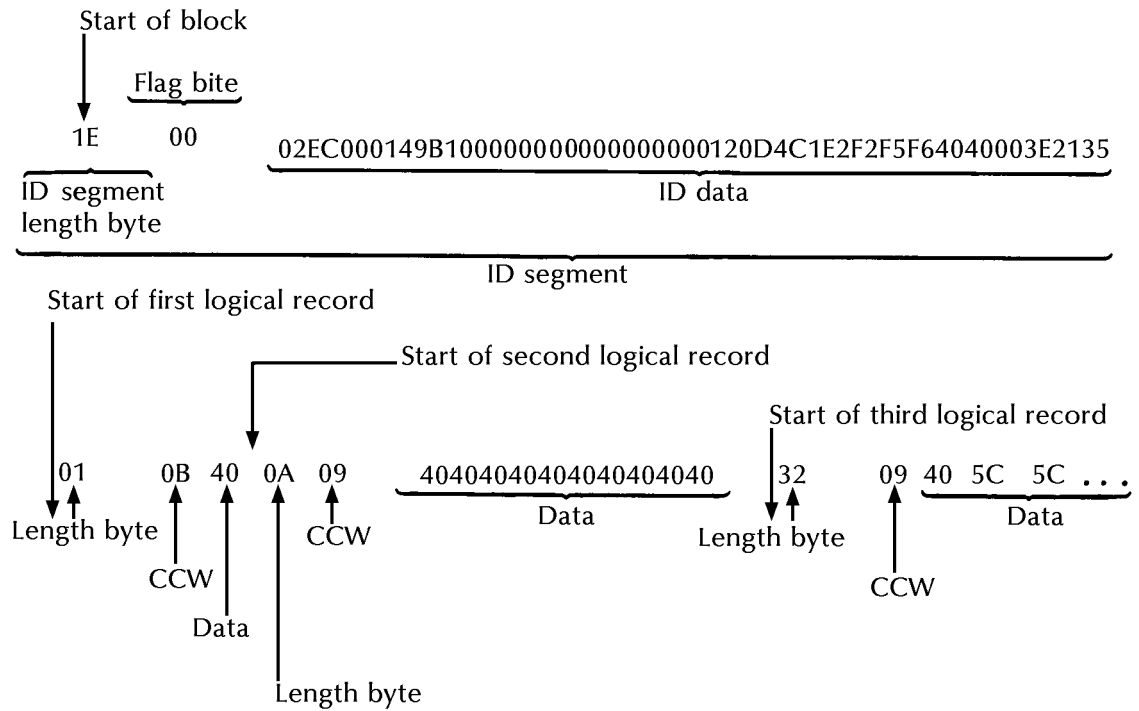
Start of block

Flag bite

1E 00 02EC000149B10000000000000000120D4C1E2F2F5F64040003E2135

ID segment length byte

ID data

ID segment

Start of first logical record

Start of second logical record

Start of third logical record

01 0B 40 0A 09 40404040404040404040 32 09 40 5C 5C . . .

Length byte

CCW

Data

Length byte

CCW

Data

Length byte

CCW

Data